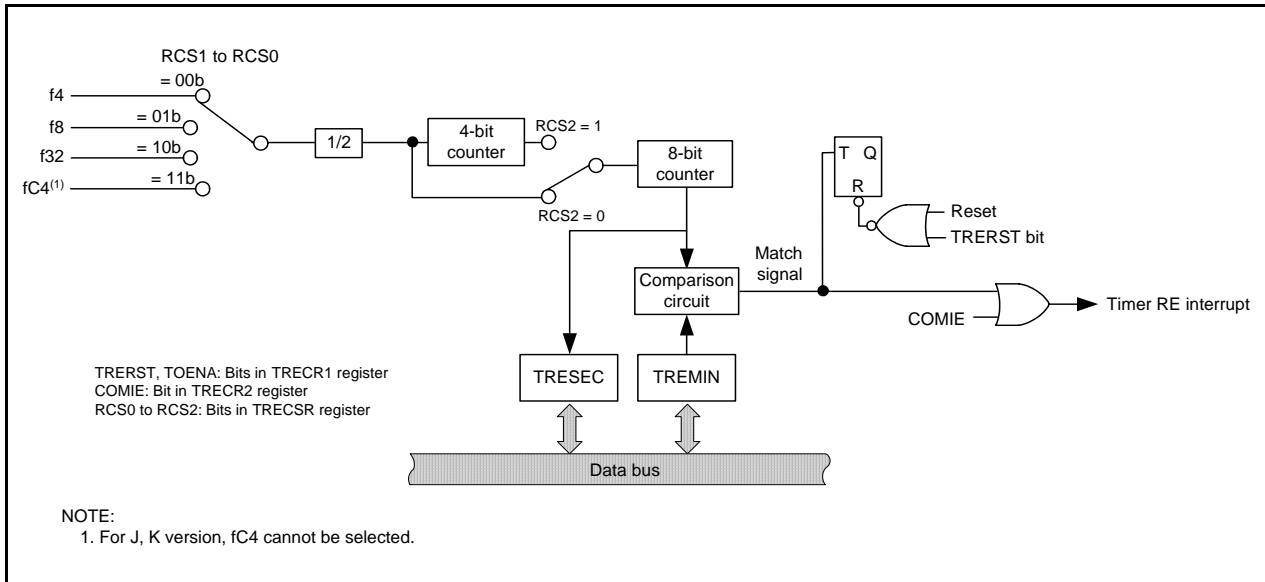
RCS1 to RCS0

= 00b

f4

= 01b

f8

= 10b

f32

= 11b

fC4$^{(1)}$

1/2

4-bit counter

RCS2 = 1

8-bit counter

RCS2 = 0

T Q

R

Reset

TRERST bit

Match signal

Comparison circuit

COMIE

Timer RE interrupt

TRERST, TOENA: Bits in TRECR1 register
COMIE: Bit in TRECR2 register
RCS0 to RCS2: Bits in TRECSR register

TRESEC

TREMIN

Data bus

NOTE:
1. For J, K version, fC4 cannot be selected.